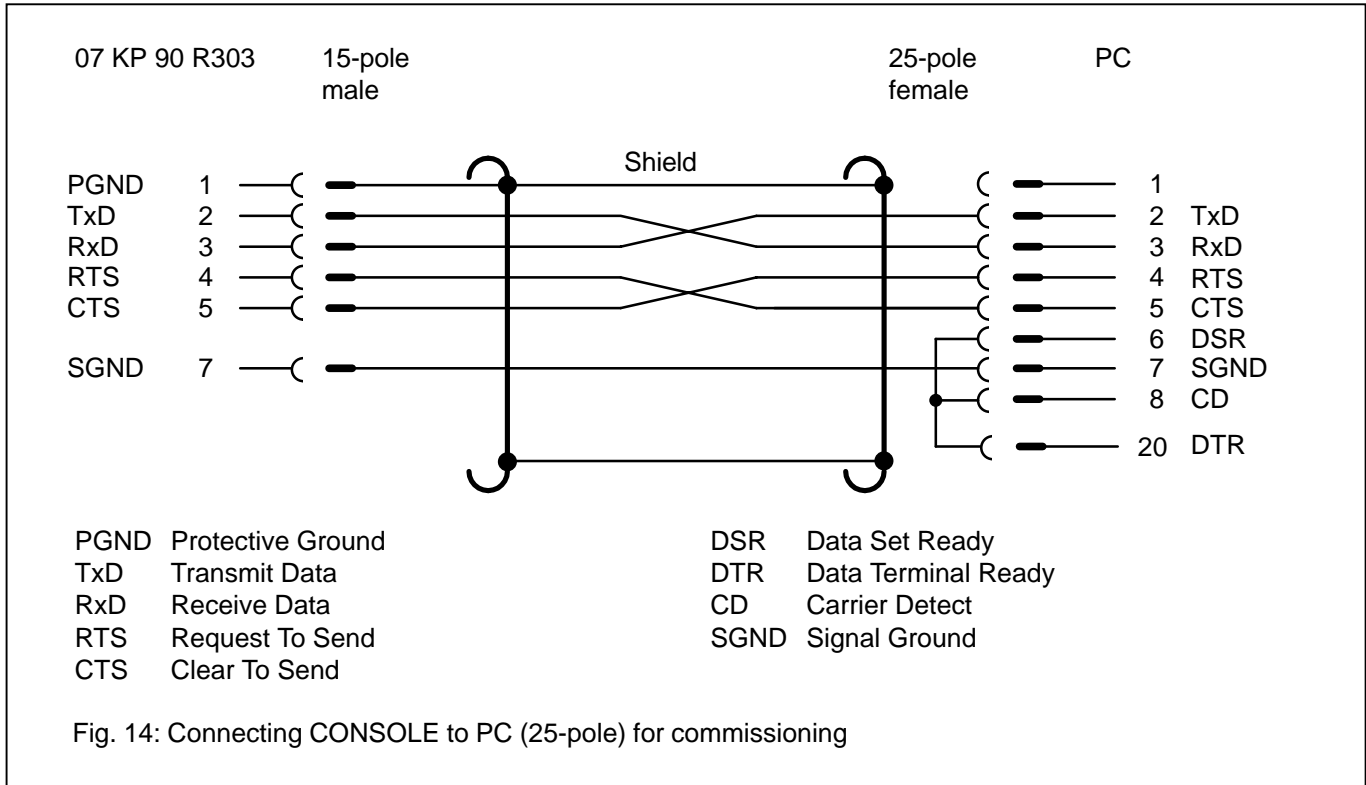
07 KP 90 R303

15-pole male

25-pole female

PC

Shield

PGND 1
TxD 2
RxD 3
RTS 4
CTS 5
SGND 7

1
2 TxD
3 RxD
4 RTS
5 CTS
6 DSR
7 SGND
8 CD
20 DTR

PGND Protective Ground
TxD Transmit Data
RxD Receive Data
RTS Request To Send
CTS Clear To Send

DSR Data Set Ready
DTR Data Terminal Ready
CD Carrier Detect
SGND Signal Ground

Fig. 14: Connecting CONSOLE to PC (25-pole) for commissioning